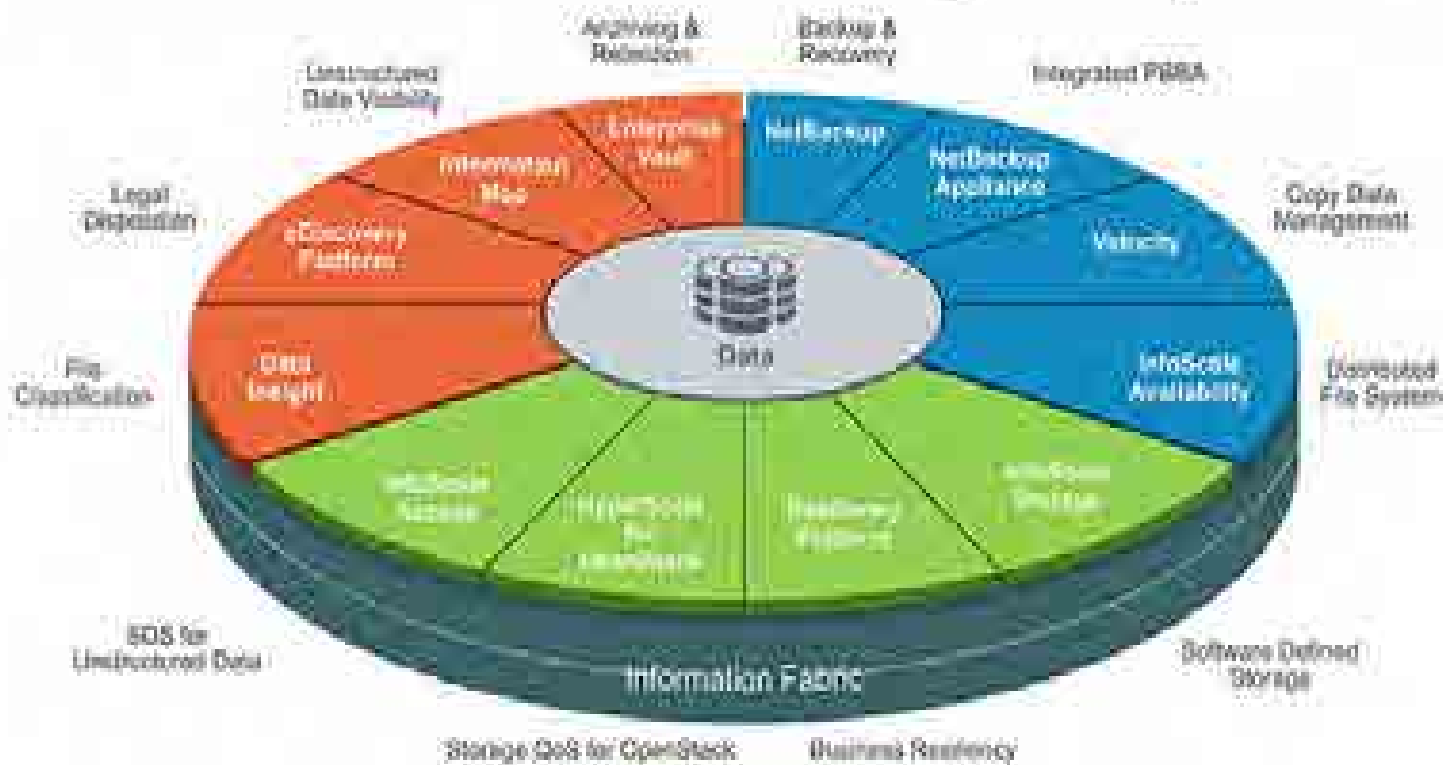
Archiving & Retention

Backup & Recovery

Unstructured Data Visibility

Integrated PBBA

Legal Deposition

Copy Data Management

File Classification

Distributed File System

SDS for Unstructured Data

Software Defined Storage

Storage QoS for OpenStack

Business Resiliency

Enterprise Vault

Information Map

eDiscovery Platform

Data Insight

NetBackup

NetBackup Appliance

Velocity

InfoScale Availability

InfoScale Access

HyperScale for OpenStack

Resiliency Platform

InfoScale Storage

Data

Information Fabric